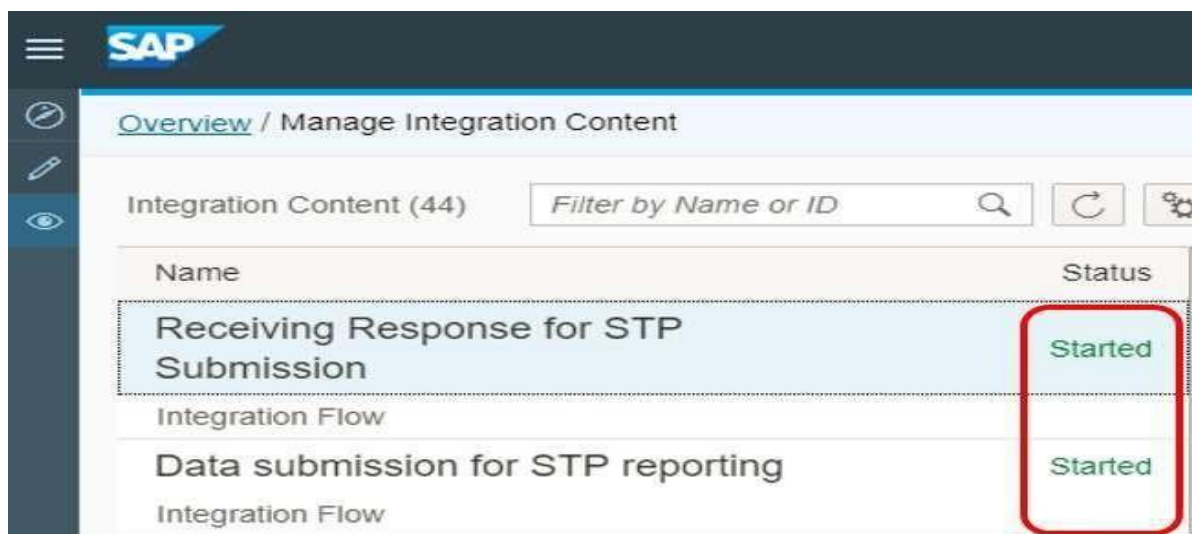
SAP

Overview / Manage Integration Content

Integration Content (44)

Filter by Name or ID

| Name | Status |
|---|---|
| Receiving Response for STP Submission | Started |
| Integration Flow | |
| Data submission for STP reporting | Started |
| Integration Flow | |